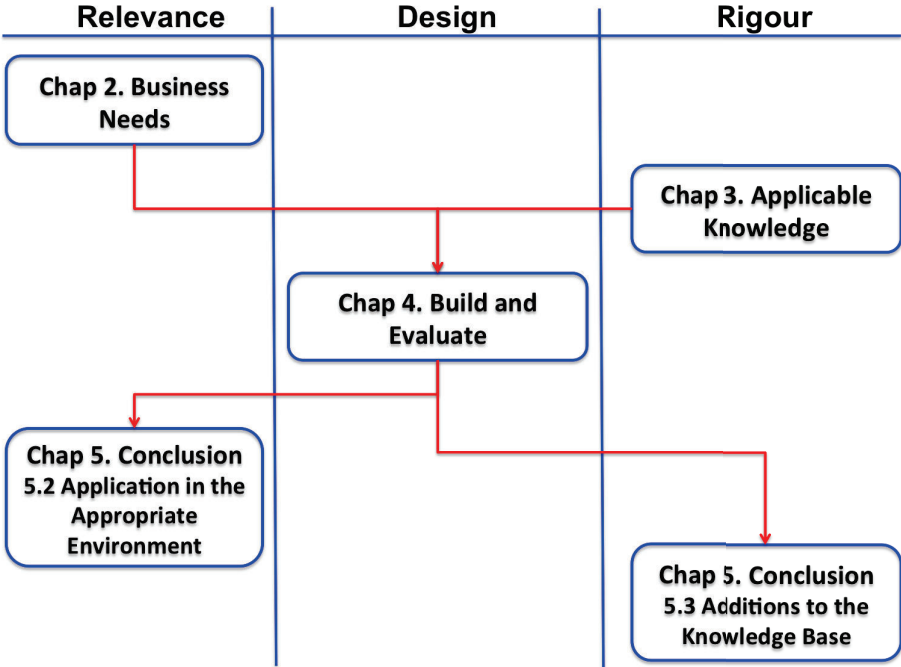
Relevance

Design

Rigour

Chap 2. Business Needs

Chap 3. Applicable Knowledge

Chap 4. Build and Evaluate

Chap 5. Conclusion
5.2 Application in the Appropriate Environment

Chap 5. Conclusion
5.3 Additions to the Knowledge Base